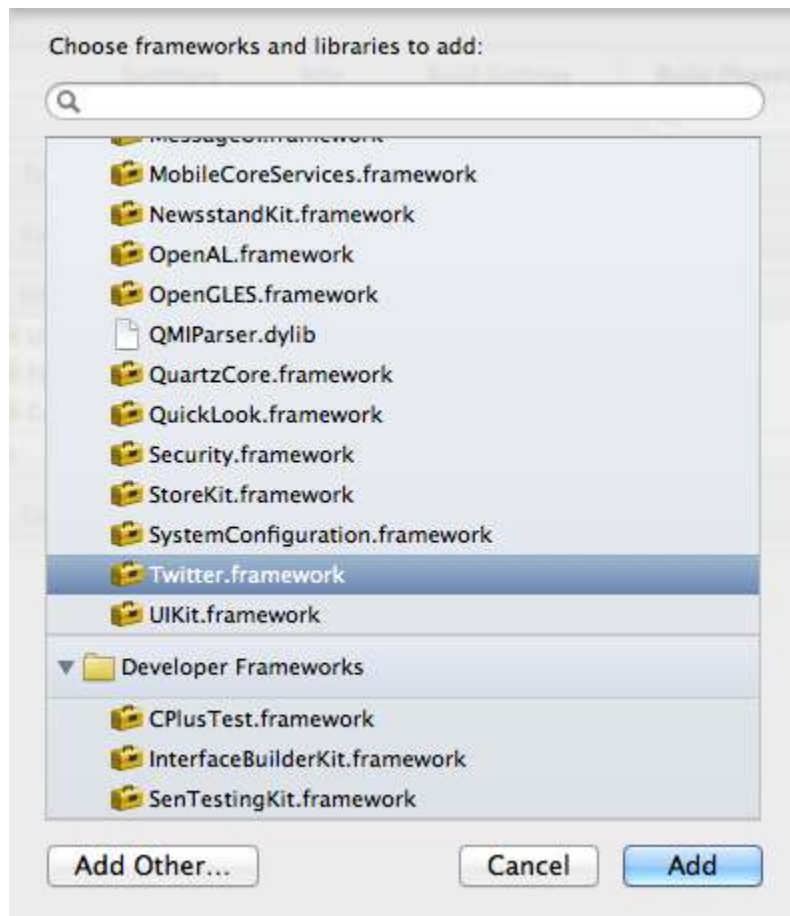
Choose frameworks and libraries to add:

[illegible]
MobileCoreServices.framework
NewsstandKit.framework
OpenAL.framework
OpenGLES.framework
QMIParser.dylib
QuartzCore.framework
QuickLook.framework
Security.framework
StoreKit.framework
SystemConfiguration.framework
Twitter.framework
UIKit.framework
Developer Frameworks
CPlusTest.framework
InterfaceBuilderKit.framework
SenTestingKit.framework

Add Other...
Cancel
Add